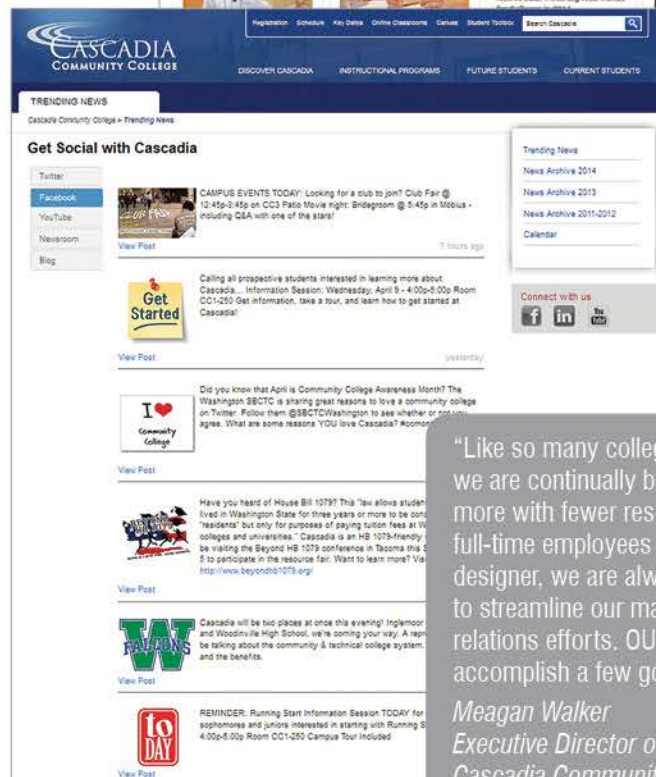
CASCADIA COMMUNITY COLLEGE

Registration Schedule Key Dates Online Classrooms Canvas Student Toolbox Search Cascadia

DISCOVER CASCADIA INSTRUCTIONAL PROGRAMS FUTURE STUDENTS CURRENT STUDENTS

TRENDING NEWS

Cascadia Community College > Trending News

Get Social with Cascadia

Twitter
Facebook
YouTube
Newsroom
Blog

CAMPUS EVENTS TODAY: Looking for a club to join? Club Fair @ 12:45p-3:45p on CC3 Patio Movie night: Bridegroom @ 5:45p in Mobius - including Q&A with one of the stars!
View Post
7 hours ago

Get Started

Calling all prospective students interested in learning more about Cascadia... Information Session: Wednesday, April 9 - 4:00p-5:00p Room CC1-250 Get information, take a tour, and learn how to get started at Cascadia!
View Post
yesterday

I ❤ Community College

Did you know that April is Community College Awareness Month? The Washington SBCTC is sharing great reasons to love a community college on Twitter. Follow them @SBCTCWashington to see whether or not you agree. What are some reasons YOU love Cascadia? #comm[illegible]
View Post

Have you heard of House Bill 1079? This "law allows studen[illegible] lived in Washington State for three years or more to be con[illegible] "residents" but only for purposes of paying tuition fees at W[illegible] colleges and universities." Cascadia is an HB 1079-friendly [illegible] be visiting the Beyond HB 1079 conference in Tacoma this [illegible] 5 to participate in the resource fair. Want to learn more? Vis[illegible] http://www.beyondhb1079.org/
View Post

FALCONS

Cascadia will be two places at once this evening! Inglemoor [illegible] and Woodinville High School, we're coming your way. A repr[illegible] be talking about the community & technical college system, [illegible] and the benefits.
View Post

to DAY

REMINDER: Running Start Information Session TODAY for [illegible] sophomores and juniors interested in starting with Running S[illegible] 4:00p-5:00p Room CC1-250 Campus Tour Included
View Post

Trending News
News Archive 2014
News Archive 2013
News Archive 2011-2012
Calendar

Connect with us

"Like so many colleg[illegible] we are continually b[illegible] more with fewer res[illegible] full-time employees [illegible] designer, we are alw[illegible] to streamline our ma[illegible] relations efforts. OU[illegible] accomplish a few go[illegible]

Meagan Walker
Executive Director o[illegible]
Cascadia Communi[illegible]